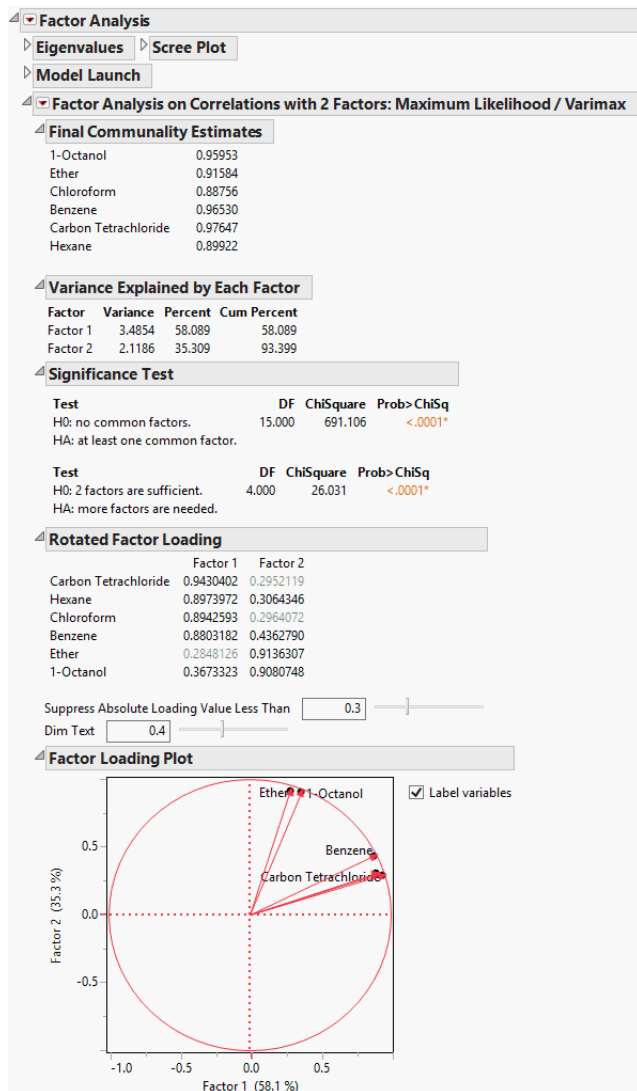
Factor Analysis

Eigenvalues

Scree Plot

Model Launch

Factor Analysis on Correlations with 2 Factors: Maximum Likelihood / Varimax

Final Communality Estimates

| | |
|---|---|
| 1-Octanol | 0.95953 |
| Ether | 0.91584 |
| Chloroform | 0.88756 |
| Benzene | 0.96530 |
| Carbon Tetrachloride | 0.97647 |
| Hexane | 0.89922 |

Variance Explained by Each Factor

| Factor | Variance | Percent | Cum Percent |
|---|---|---|---|
| Factor 1 | 3.4854 | 58.089 | 58.089 |
| Factor 2 | 2.1186 | 35.309 | 93.399 |

Significance Test

| Test | DF | ChiSquare | Prob>ChiSq |
|---|---|---|---|
| H0: no common factors. | 15.000 | 691.106 | <.0001* |
| HA: at least one common factor. | | | |

| Test | DF | ChiSquare | Prob>ChiSq |
|---|---|---|---|
| H0: 2 factors are sufficient. | 4.000 | 26.031 | <.0001* |
| HA: more factors are needed. | | | |

Rotated Factor Loading

| | Factor 1 | Factor 2 |
|---|---|---|
| Carbon Tetrachloride | 0.9430402 | 0.2952119 |
| Hexane | 0.8973972 | 0.3064346 |
| Chloroform | 0.8942593 | 0.2964072 |
| Benzene | 0.8803182 | 0.4362790 |
| Ether | 0.2848126 | 0.9136307 |
| 1-Octanol | 0.3673323 | 0.9080748 |

Suppress Absolute Loading Value Less Than 0.3

Dim Text 0.4

Factor Loading Plot

Label variables

Ether 1-Octanol

Benzene

Carbon Tetrachloride

0.5

0.0

-0.5

Factor 2 (35.3 %)

-1.0 -0.5 0.0 0.5

Factor 1 (58.1 %)